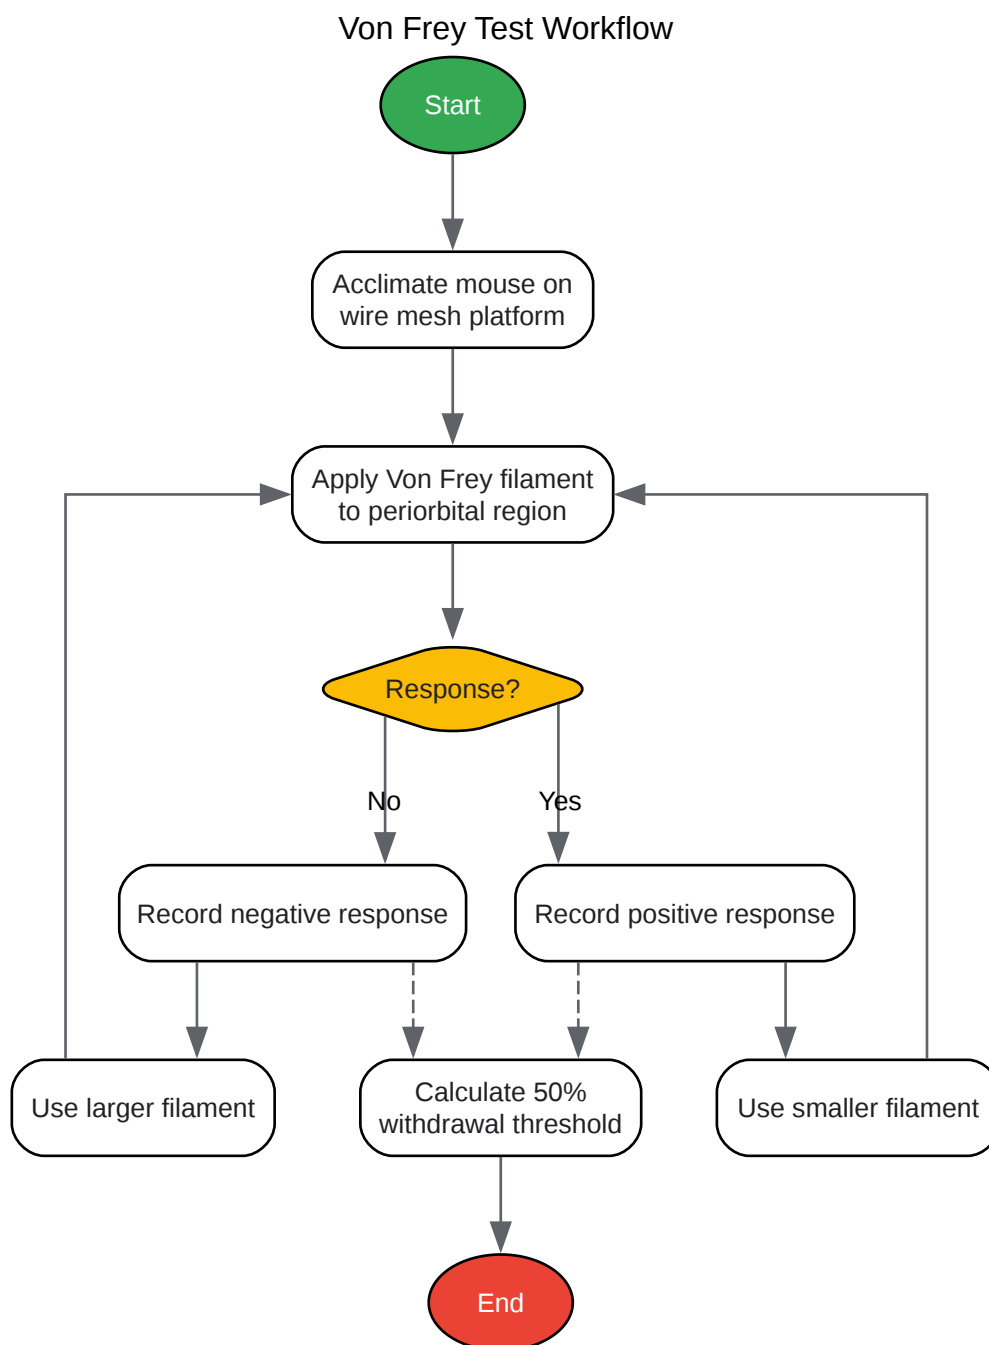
Von Frey Test Workflow

Start

Acclimate mouse on wire mesh platform

Apply Von Frey filament to periorbital region

Response?

No

Yes

Record negative response

Record positive response

Use larger filament

Calculate 50% withdrawal threshold

Use smaller filament

End